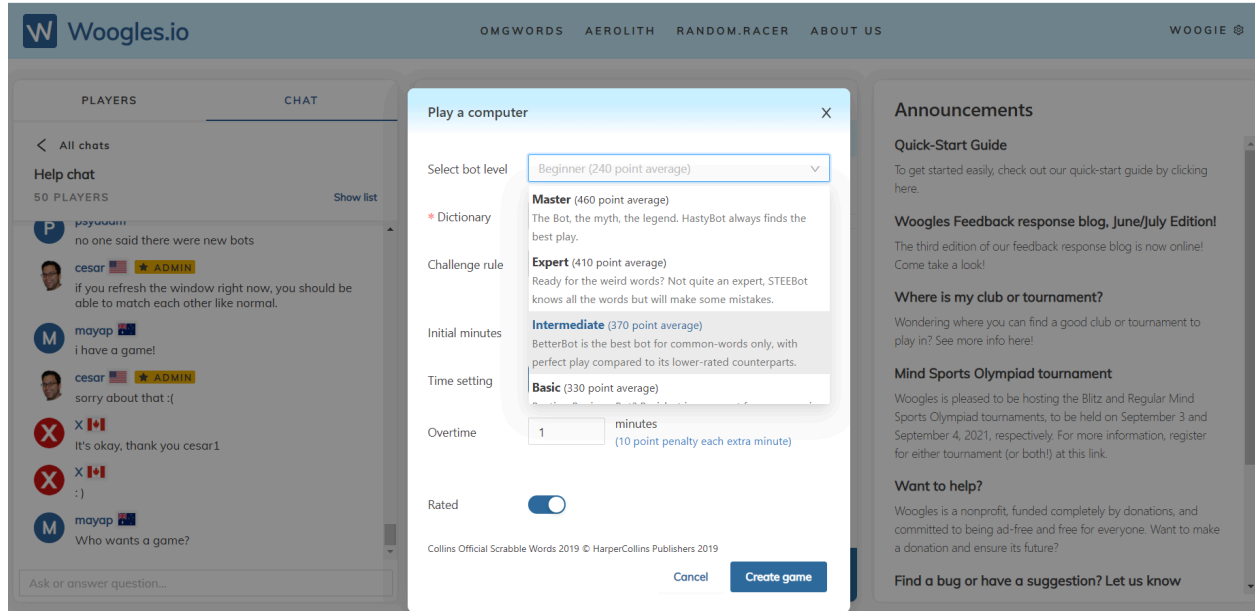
Woogles.io

OMGWORDS AEROLITH RANDOM.RACER ABOUT US

WOOGIE

PLAYERS CHAT

All chats

Help chat

50 PLAYERS

Show list

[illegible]
no one said there were new bots

cesar ★ ADMIN
if you refresh the window right now, you should be able to match each other like normal.

mayap
i have a game!

cesar ★ ADMIN
sorry about that :(

X
It's okay, thank you cesar1

X
: )

mayap
Who wants a game?

Ask or answer question...

Play a computer

Select bot level

Beginner (240 point average)

Master (460 point average)
The Bot, the myth, the legend. HastyBot always finds the best play.

Expert (410 point average)
Ready for the weird words? Not quite an expert, STEEBot knows all the words but will make some mistakes.

Intermediate (370 point average)
BetterBot is the best bot for common-words only, with perfect play compared to its lower-rated counterparts.

Basic (330 point average)
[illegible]

* Dictionary

Challenge rule

Initial minutes

Time setting

Overtime

1

minutes
(10 point penalty each extra minute)

Rated

Collins Official Scrabble Words 2019 © HarperCollins Publishers 2019

Cancel

Create game

Announcements

Quick-Start Guide
To get started easily, check out our quick-start guide by clicking here.

Woogles Feedback response blog, June/July Edition!
The third edition of our feedback response blog is now online! Come take a look!

Where is my club or tournament?
Wondering where you can find a good club or tournament to play in? See more info here!

Mind Sports Olympiad tournament
Woogles is pleased to be hosting the Blitz and Regular Mind Sports Olympiad tournaments, to be held on September 3 and September 4, 2021, respectively. For more information, register for either tournament (or both!) at this link.

Want to help?
Woogles is a nonprofit, funded completely by donations, and committed to being ad-free and free for everyone. Want to make a donation and ensure its future?

Find a bug or have a suggestion? Let us know